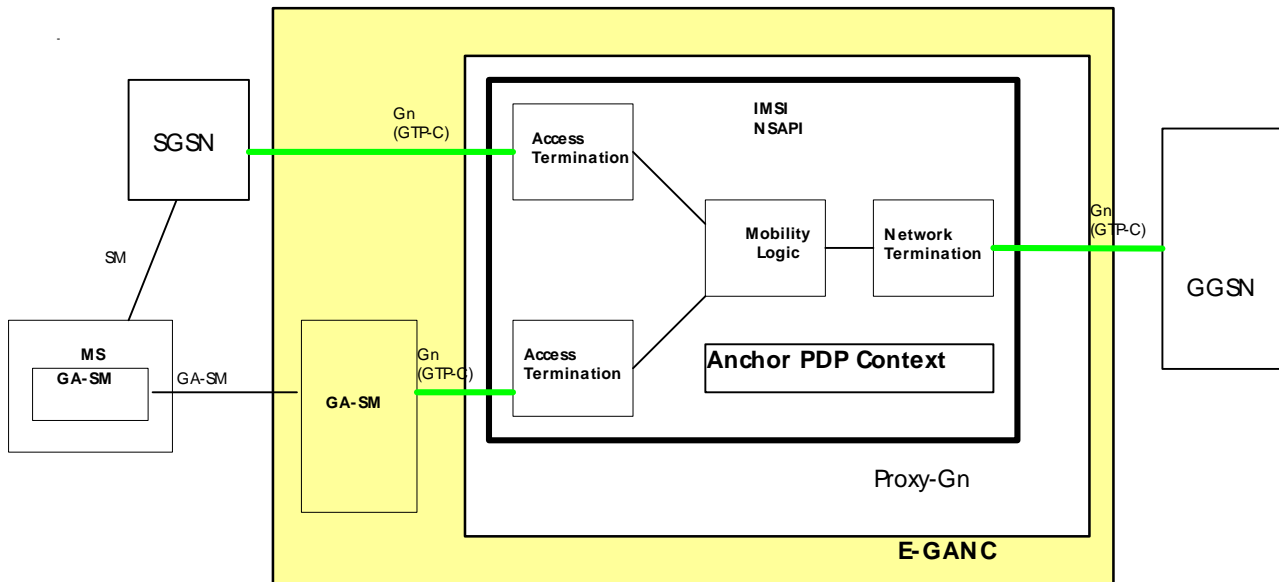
SGSN

Gn (GTP-C)

Access Termination

IMSI NSAPI

Mobility Logic

Network Termination

Gn (GTP-C)

GGSN

SM

MS

GA-SM

GA-SM

GA-SM

Gn (GTP-C)

Access Termination

Anchor PDP Context

Proxy-Gn

E-GANC